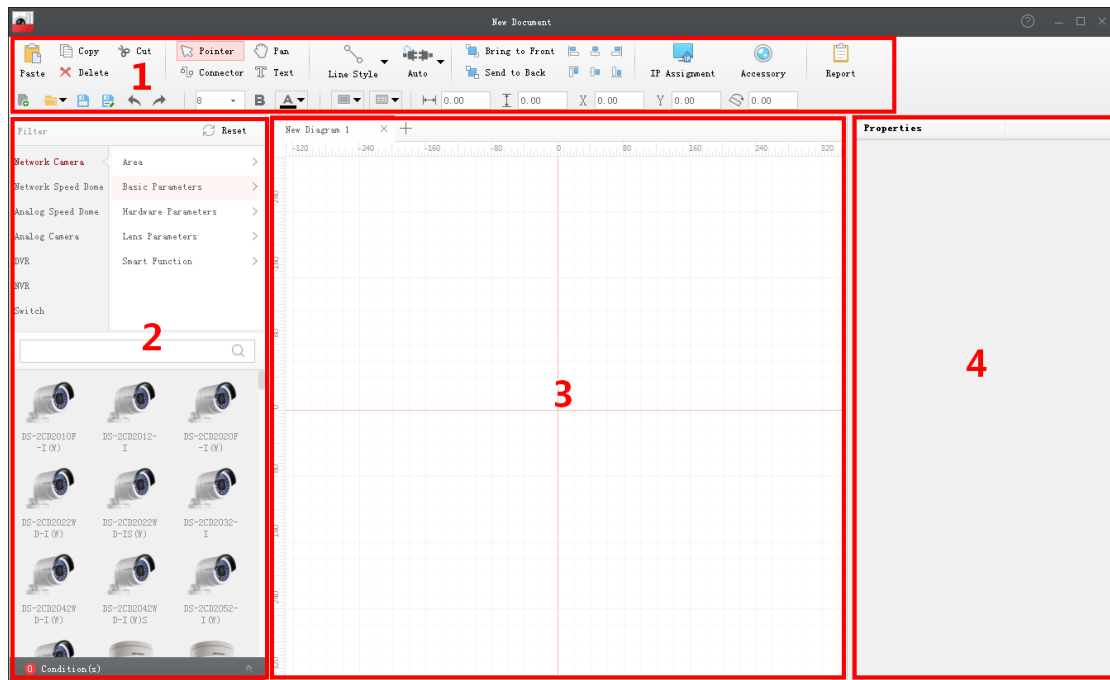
New Document

Paste
Copy
Delete
Cut
Pointer
Connector
Pan
Text
1
Line Style
Auto
Bring to Front
Send to Back
IP Assignment
Accessory
Report

8
B
A
0.00
0.00
X 0.00
Y 0.00
0.00

Filter
Reset
Network Camera
Network Speed Dome
Analog Speed Dome
Analog Camera
DVR
NVR
Switch
Area
Basic Parameters
Hardware Parameters
Lens Parameters
Smart Function
2

DS-2CD2010F-I(W)
DS-2CD2012-I
DS-2CD2020F-I(W)
DS-2CD2022WD-I(W)
DS-2CD2022WD-IS(W)
DS-2CD2032-I
DS-2CD2042WD-I(W)
DS-2CD2042WD-I(W)S
DS-2CD2052-I(W)

0 Condition(s)

New Diagram 1
-320 -240 -160 -80 0 80 160 240 320
3

Properties
4